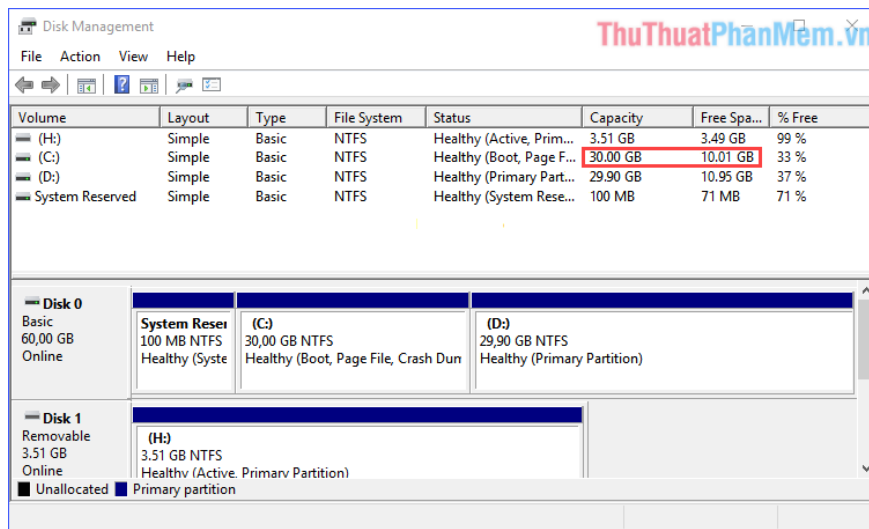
Disk Management

ThuThuatPhanMem.vn

File Action View Help

| Volume | Layout | Type | File System | Status | Capacity | Free Spa... | % Free |
|---|---|---|---|---|---|---|---|
| (H:) | Simple | Basic | NTFS | Healthy (Active, Prim... | 3.51 GB | 3.49 GB | 99 % |
| (C:) | Simple | Basic | NTFS | Healthy (Boot, Page F... | 30.00 GB | 10.01 GB | 33 % |
| (D:) | Simple | Basic | NTFS | Healthy (Primary Part... | 29.90 GB | 10.95 GB | 37 % |
| System Reserved | Simple | Basic | NTFS | Healthy (System Rese... | 100 MB | 71 MB | 71 % |

Disk 0
Basic
60,00 GB
Online

System Reser
100 MB NTFS
Healthy (Syste

(C:)
30,00 GB NTFS
Healthy (Boot, Page File, Crash Dun

(D:)
29,90 GB NTFS
Healthy (Primary Partition)

Disk 1
Removable
3.51 GB
Online

(H:)
3.51 GB NTFS
Healthy (Active, Primary Partition)

Unallocated Primary partition